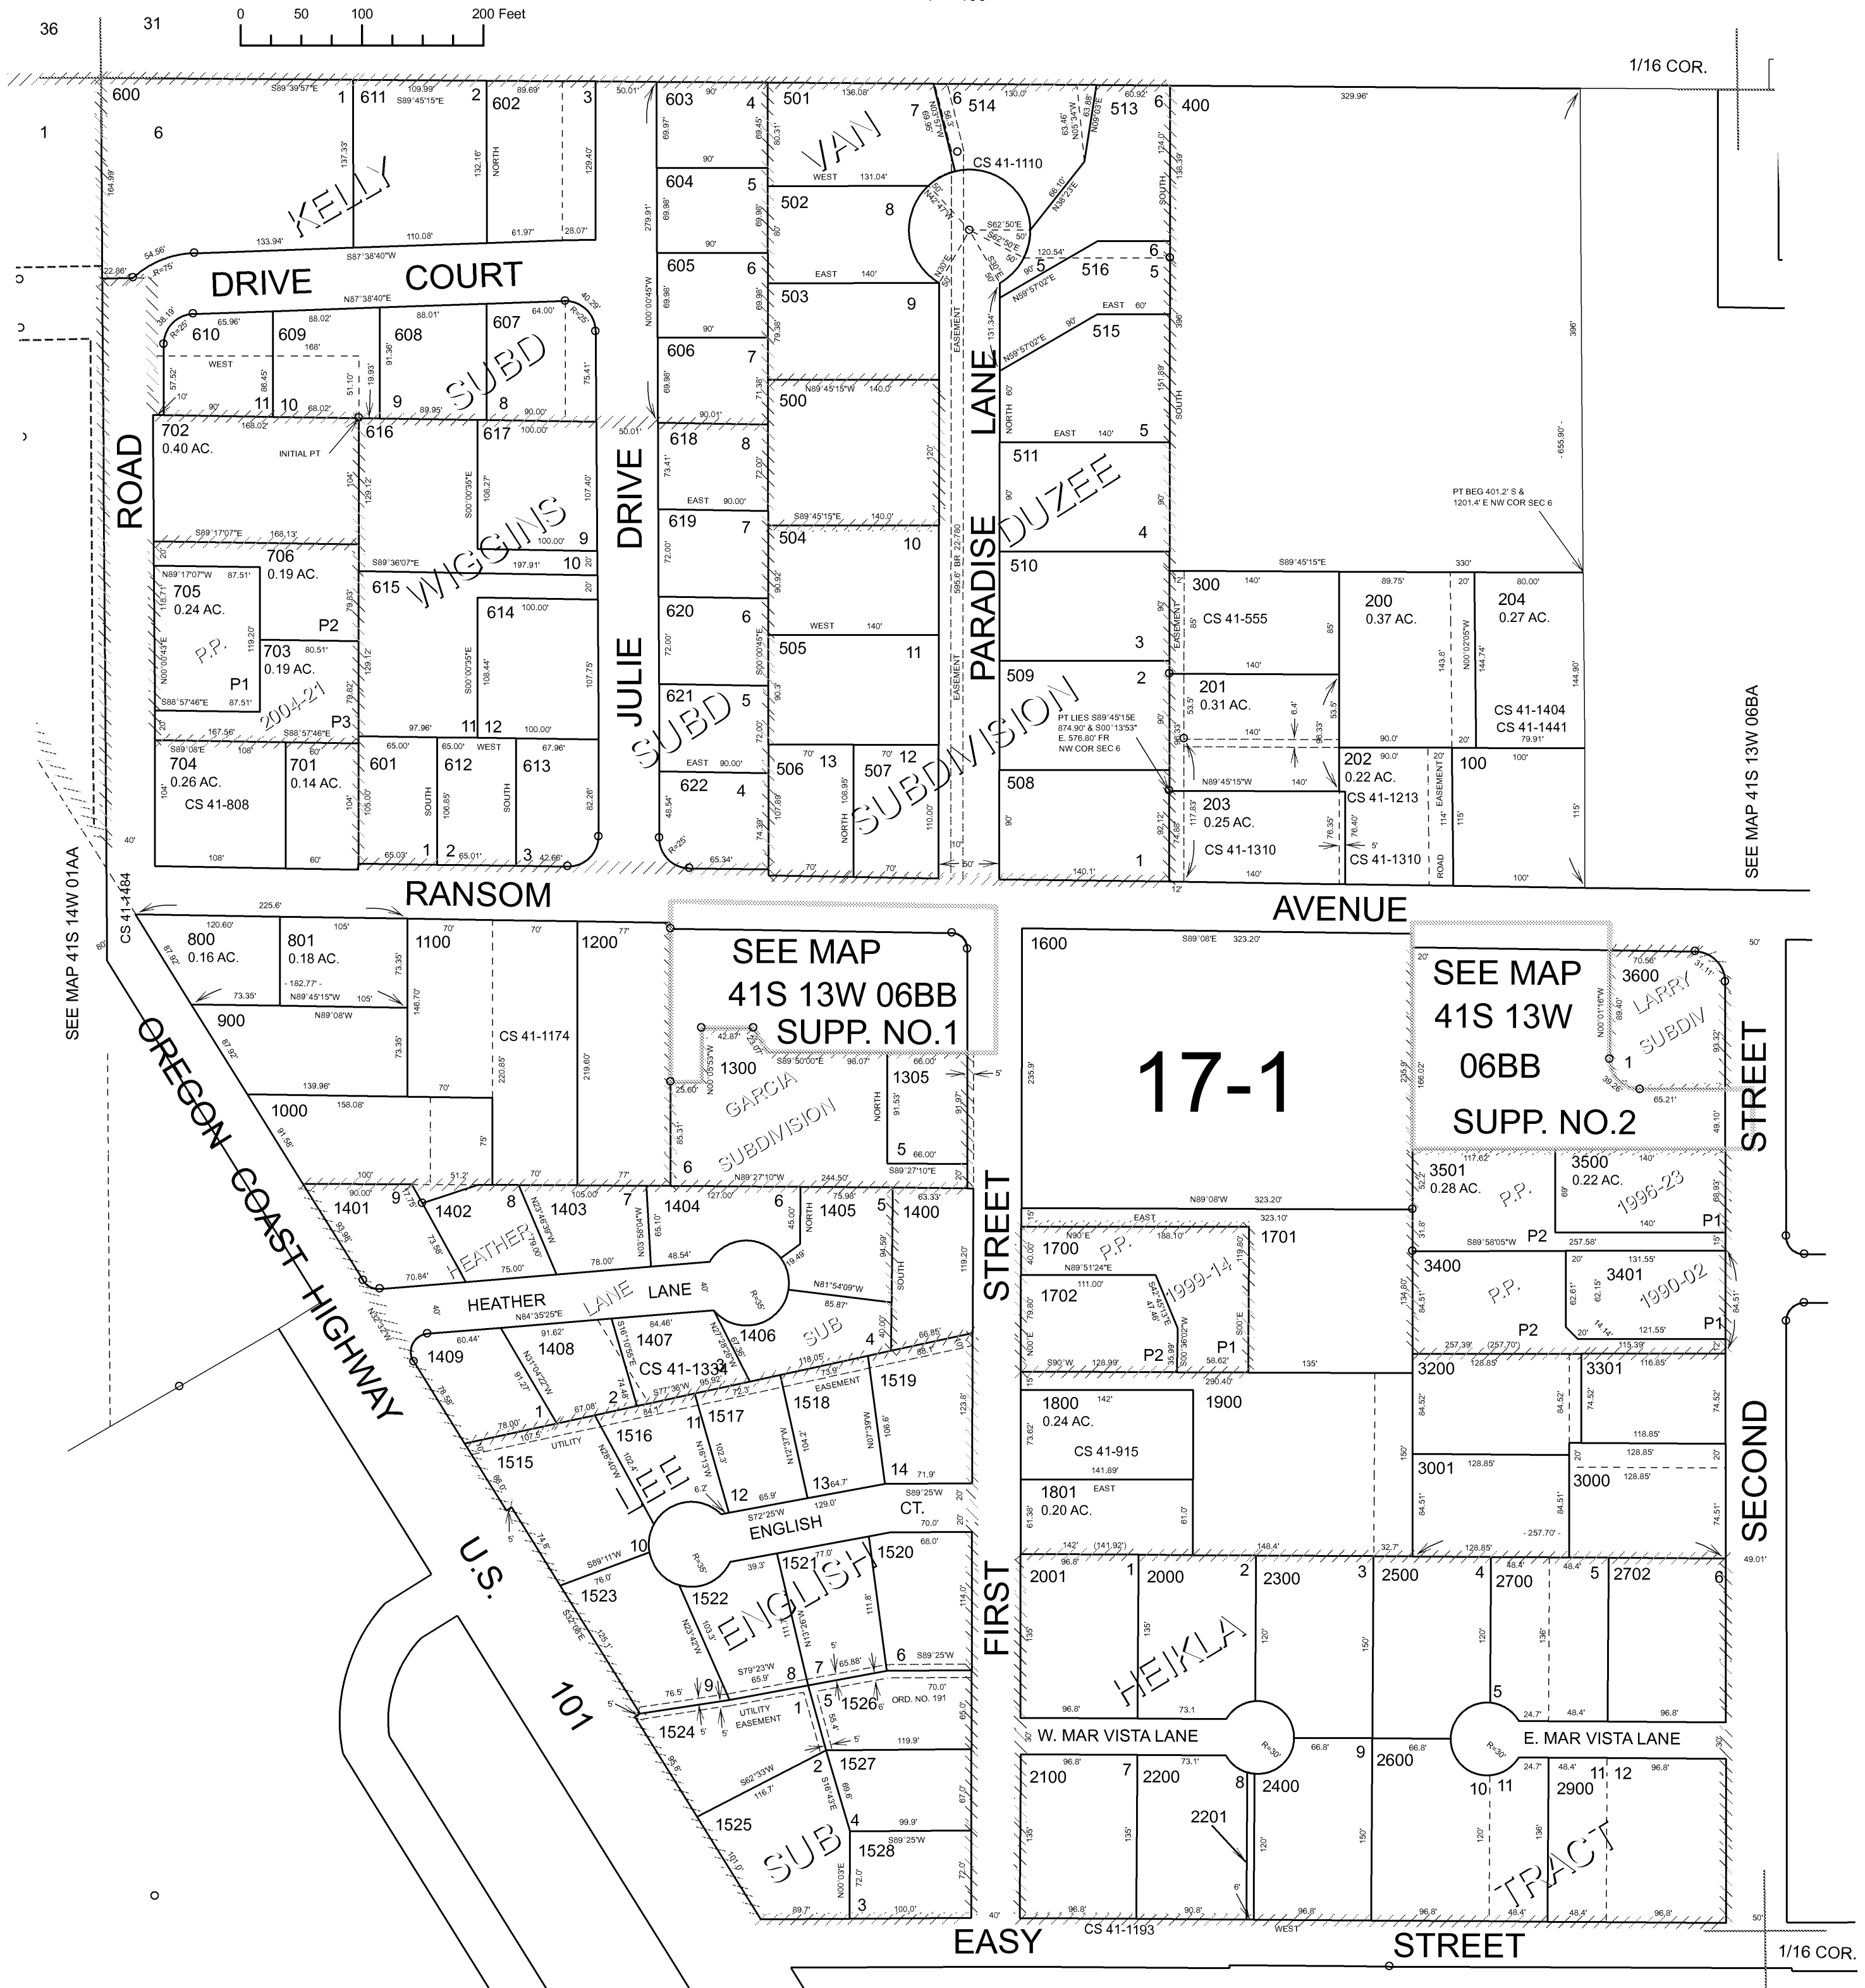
36 31 0 50 100 200 Feet

1/16 COR.

1 6

600 1 611 2 602 3 603 4 501 7 6 514 513 6 400

KELLY DRIVE COURT

VAN

CS 41-1110

604 5 502 8 605 6 503 9 606 7

516 5 6 515 5

610 609 608 607 11 10 9 8 SUBD

702 0.40 AC. 616 617 618 8 500 LANE

ROAD INITIAL PT

706 0.19 AC. 705 0.24 AC. P2 P1 P3 703 0.19 AC. P.P. 2004-21

615 WIGGINS 9 10 614 11 12 619 7 504 10 511 4 DUZEE

JULIE DRIVE SUBD 620 6 505 11 PARADISE 510 3 509 2

704 0.26 AC. CS 41-808 701 0.14 AC. 601 612 613 1 2 3 621 5 622 4 506 13 507 12 SUBDIVISION 508 1

PT BEG 401.2' S & 1201.4' E NW COR SEC 6

300 CS 41-555 200 0.37 AC. 204 0.27 AC. 201 0.31 AC. CS 41-1404 CS 41-1441 202 0.22 AC. CS 41-1213 100 203 0.25 AC. CS 41-1310 CS 41-1310

PT LIES S89°45'15E 874.90' & S00°13'53" E. 576.80' FR NW COR SEC 6

SEE MAP 41S 13W 06BA

SEE MAP 41S 14W 01AA

RANSOM AVENUE

CS 41-1484 800 0.16 AC. 801 0.18 AC. 1100 1200 900 CS 41-1174 1000

SEE MAP 41S 13W 06BB SUPP. NO.1

1300 1305 5 6 GARCIA SUBDIVISION

1600 17-1

SEE MAP 41S 13W 06BB SUPP. NO.2

3600 LARRY SUBDIV 1

OREGON COAST HIGHWAY

1401 9 1402 8 1403 7 1404 6 1405 5 1400

HEATHER HEATHER LANE LANE 1406 SUB 4

1409 1408 1407 1 2 3 CS 41-1334

1515 1516 11 1517 1518 1519 LEE 12 13 14 EASEMENT UTILITY

ENGLISH CT.

1523 10 1522 1521 1520 ENGLISH

U.S. 101

9 8 7 6 1526 5 ORD. NO. 191 1524 UTILITY EASEMENT 1

1525 SUB 2 1527 4 1528 3

FIRST STREET

1700 P.P. 1999-14 1701 1702 P2 P1

3501 0.28 AC. P.P. 3500 0.22 AC. 1996-23 P1 P2 3400 P.P. 3401 1990-02 P2 P1

1800 0.24 AC. CS 41-915 1801 0.20 AC. 1900

3200 3301 3001 3000

SECOND STREET

2001 1 2000 2 2300 3 2500 4 2700 5 2702 6

HEKLA

W. MAR VISTA LANE E. MAR VISTA LANE

2100 7 2200 8 2201 2400 9 2600 10 11 2900 11 12

TRACT

EASY STREET CS 41-1193

1/16 COR.